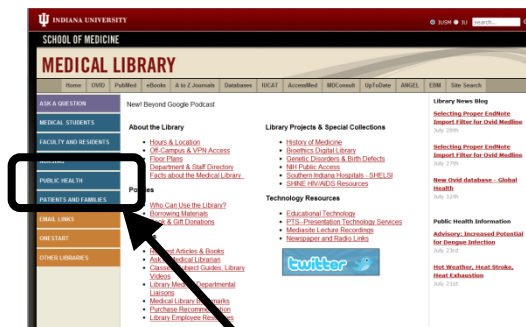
INDIANA UNIVERSITY

IUSM IU search...

SCHOOL OF MEDICINE

MEDICAL LIBRARY

Home OVID PubMed eBooks A to Z Journals Databases IUCAT AccessMed MDConsult UpToDate ANGEL EBM Site Search

ASK A QUESTION

MEDICAL STUDENTS

FACULTY AND RESIDENTS

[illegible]

PUBLIC HEALTH

PATIENTS AND FAMILIES

EMAIL LINKS

ONESTART

OTHER LIBRARIES

New! Beyond Google Podcast

About the Library

Hours & Location
Off-Campus & VPN Access
Floor Plans
Department & Staff Directory
Facts about the Medical Library

Po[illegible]

Who Can Use the Library?
Borrowing Materials
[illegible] & Gift Donations

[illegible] Articles & Books
As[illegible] Medical Librarian
Class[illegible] Subject Guides, Library Videos
Library M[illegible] Departmental Liaisons
Medical Library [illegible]marks
Purchase Recomme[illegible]
Library Employee Resources

Library Projects & Special Collections

History of Medicine
Bioethics Digital Library
Genetic Disorders & Birth Defects
NIH Public Access
Southern Indiana Hospitals - SHELSI
SHINE HIV/AIDS Resources

Technology Resources

Educational Technology
PTS--Presentation Technology Services
Mediasite Lecture Recordings
Newspaper and Radio Links

twitter

Library News Blog

Selecting Proper EndNote Import Filter for Ovid Medline
July 28th

Selecting Proper EndNote Import Filter for Ovid Medline
July 27th

New Ovid database - Global Health
July 12th

Public Health Information

Advisory: Increased Potential for Dengue Infection
July 23rd

Hot Weather, Heat Stroke, Heat Exhaustion
July 21st